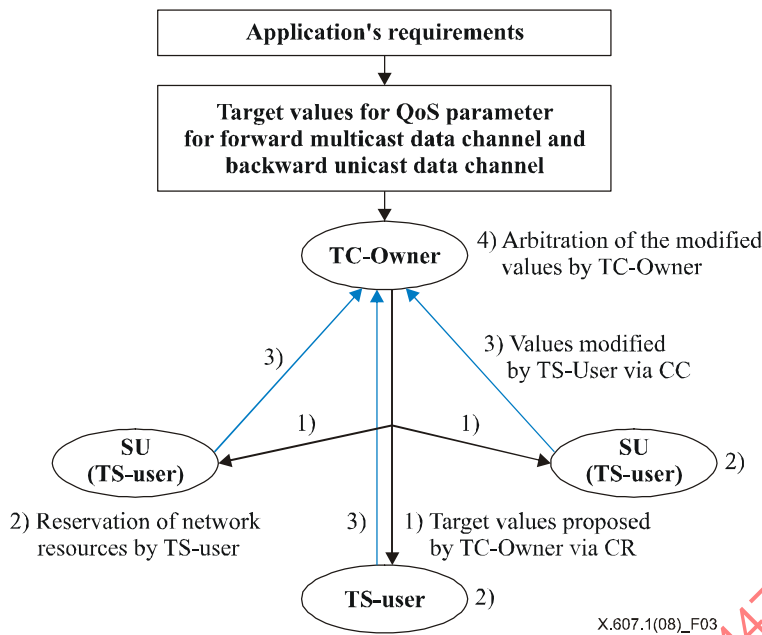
Application's requirements

Target values for QoS parameter for forward multicast data channel and backward unicast data channel

TC-Owner

4) Arbitration of the modified values by TC-Owner

3)

3) Values modified by TS-User via CC

1)

1)

SU (TS-user)

SU (TS-user)

2)

2) Reservation of network resources by TS-user

3)

1) Target values proposed by TC-Owner via CR

TS-user

2)

X.607.1(08)_F03